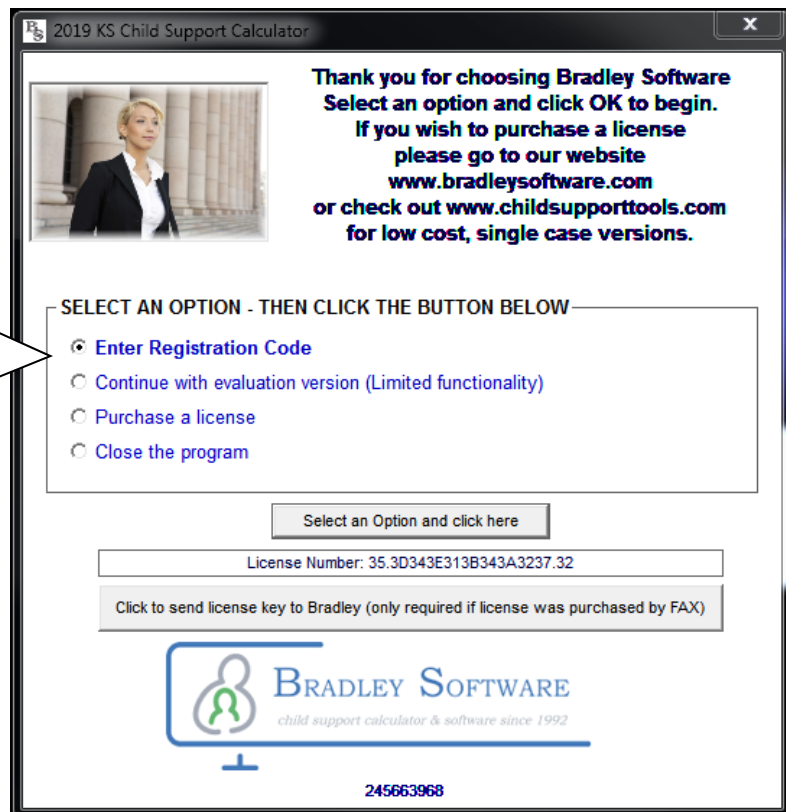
BS 2019 KS Child Support Calculator

Thank you for choosing Bradley Software
Select an option and click OK to begin.
If you wish to purchase a license
please go to our website
www.bradleysoftware.com
or check out www.childsupporttools.com
for low cost, single case versions.

SELECT AN OPTION - THEN CLICK THE BUTTON BELOW

Enter Registration Code

Continue with evaluation version (Limited functionality)

Purchase a license

Close the program

Select an Option and click here

License Number: 35.3D343E313B343A3237.32

Click to send license key to Bradley (only required if license was purchased by FAX)

Bradley Software
child support calculator & software since 1992

245663968